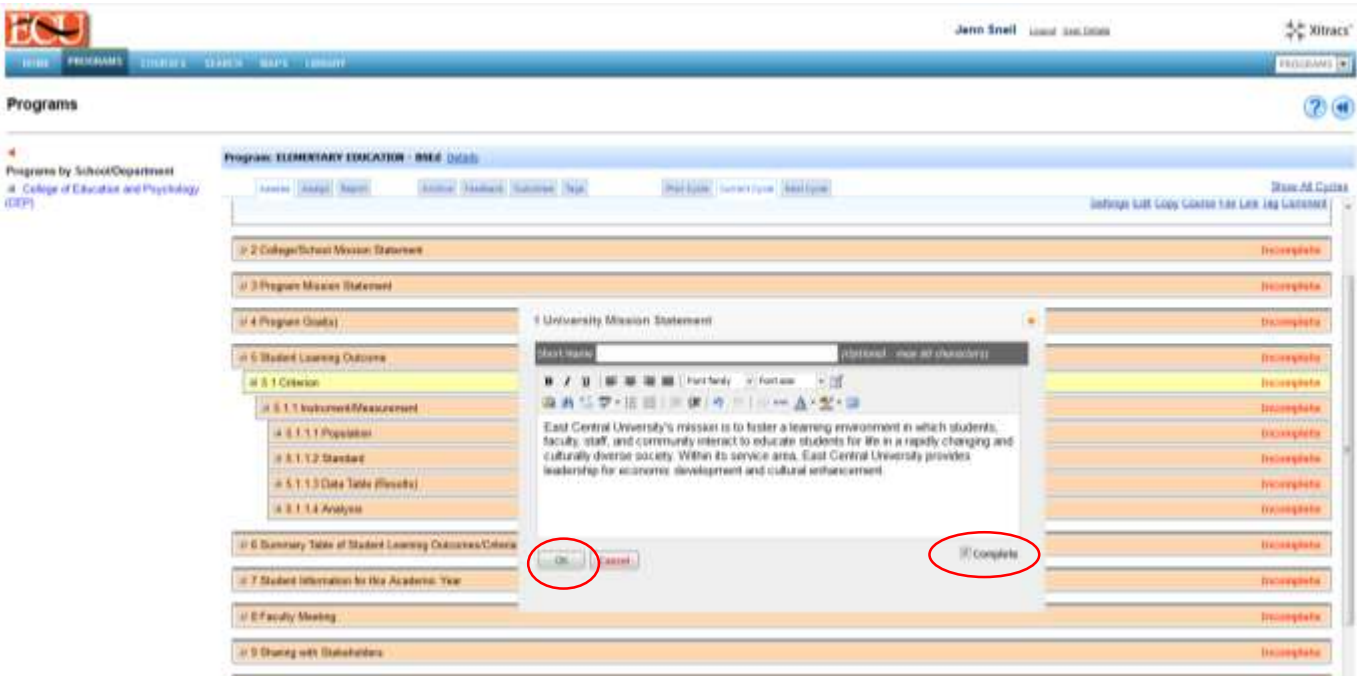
ECU

Jenn Snell Logout User Details

Xitracs

HOME PROGRAMS COURSES SEARCH MAPS LIBRARY

PROGRAMS

Programs

Programs by School/Department

College of Education and Psychology (CEP)

Program: ELEMENTARY EDUCATION - BSEd Details

Assess Assign Report Archive Feedback Outcomes Tags Prior Cycle Current Cycle Next Cycle

Show All Cycles

Settings Edit Copy Course Fee Link Tag Comment

2 College/School Mission Statement Incomplete

3 Program Mission Statement Incomplete

4 Program Goal(s) Incomplete

5 Student Learning Outcome Incomplete

5.1 Criterion Incomplete

5.1.1 Instrument/Measurement Incomplete

5.1.1.1 Population Incomplete

5.1.1.2 Standard Incomplete

5.1.1.3 Data Table (Results) Incomplete

5.1.1.4 Analysis Incomplete

6 Summary Table of Student Learning Outcomes/Criteria Incomplete

7 Student Information for this Academic Year Incomplete

8 Faculty Meeting Incomplete

9 Sharing with Stakeholders Incomplete

1 University Mission Statement

Short Name (optional - max 40 characters)

Font family Font size

East Central University's mission is to foster a learning environment in which students, faculty, staff, and community interact to educate students for life in a rapidly changing and culturally diverse society. Within its service area, East Central University provides leadership for economic development and cultural enhancement.

OK Cancel

Complete